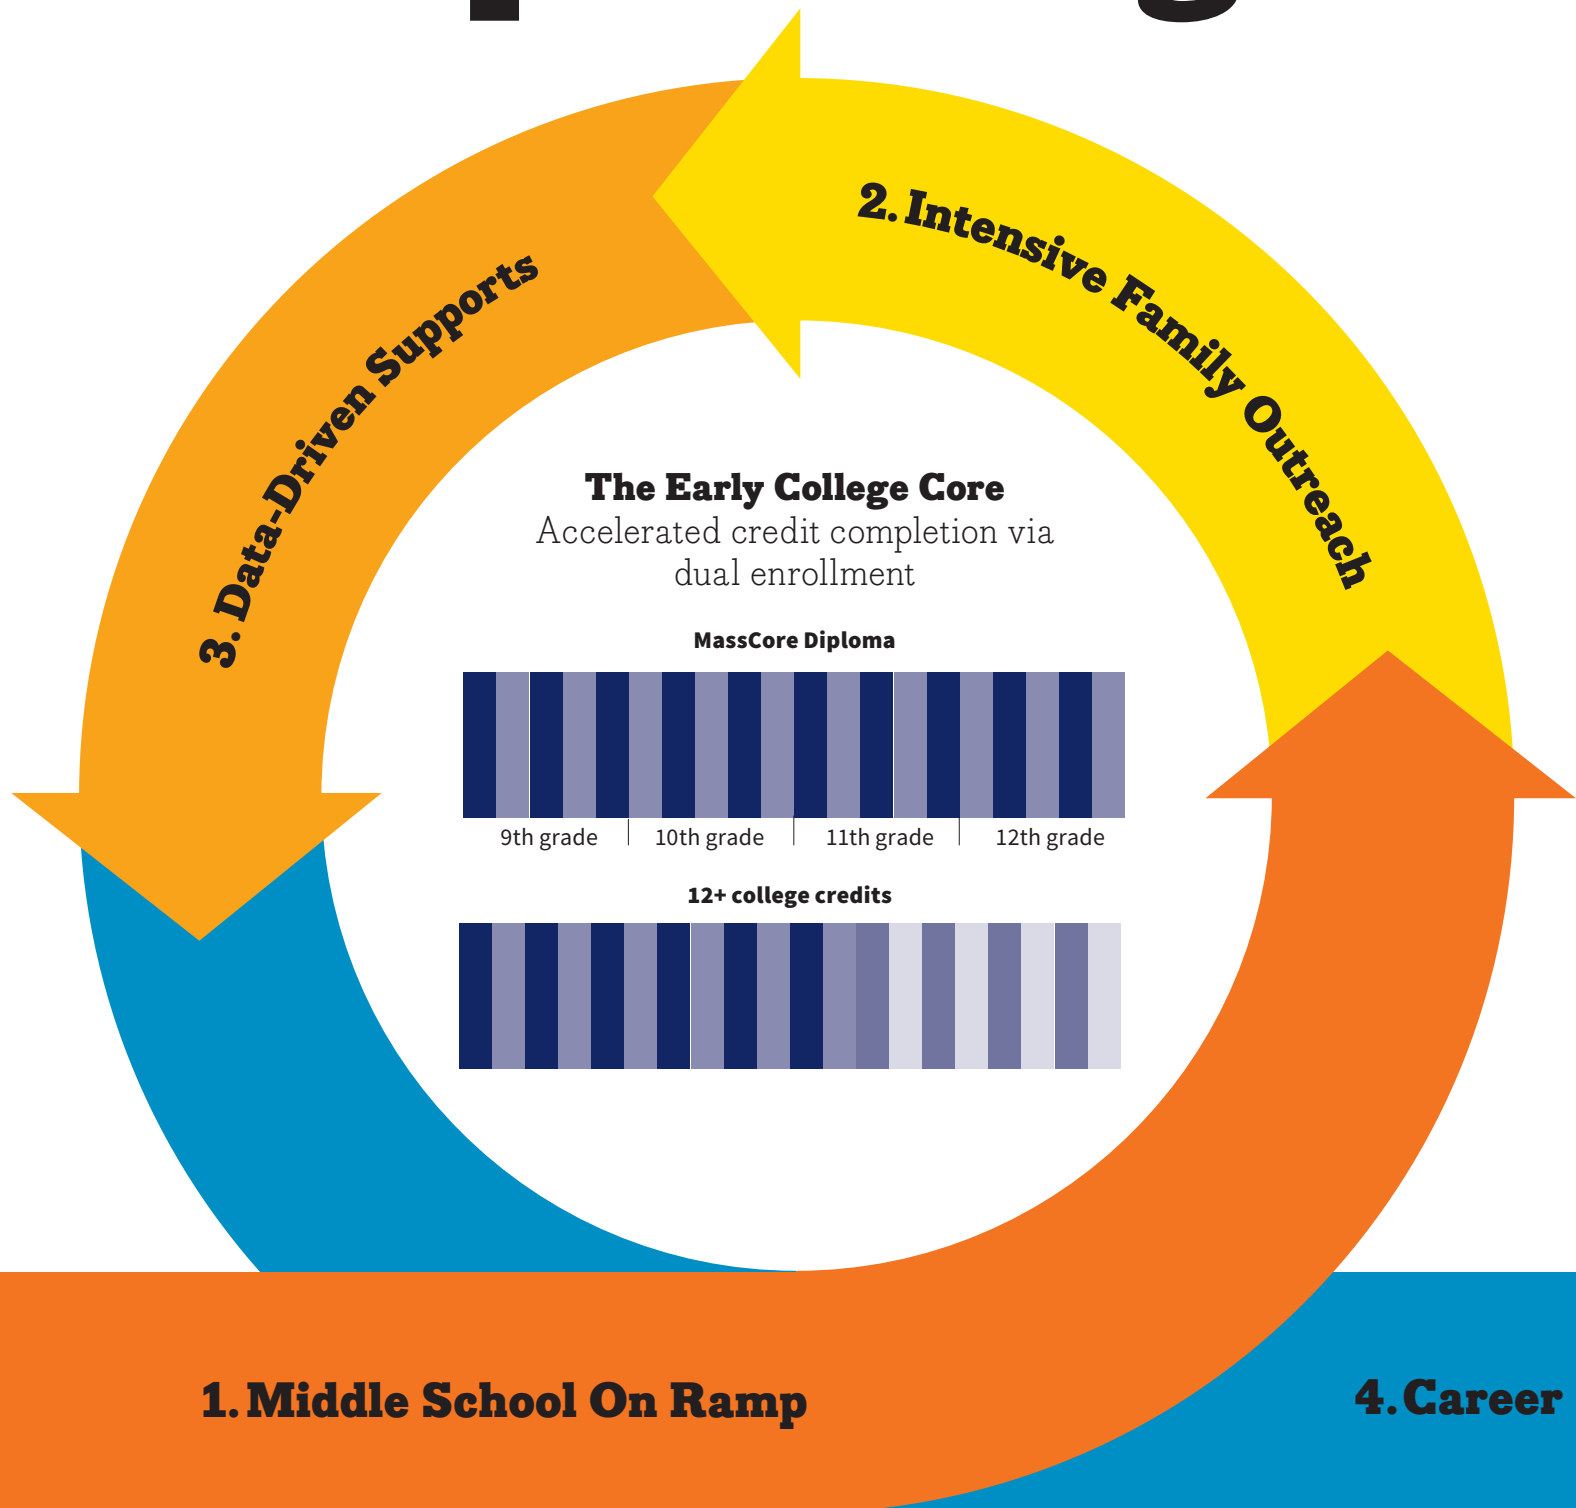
2. Intensive Family Outreach

3. Data-Driven Supports

The Early College Core
Accelerated credit completion via dual enrollment

MassCore Diploma

9th grade | 10th grade | 11th grade | 12th grade

12+ college credits

1. Middle School On Ramp

4. Career